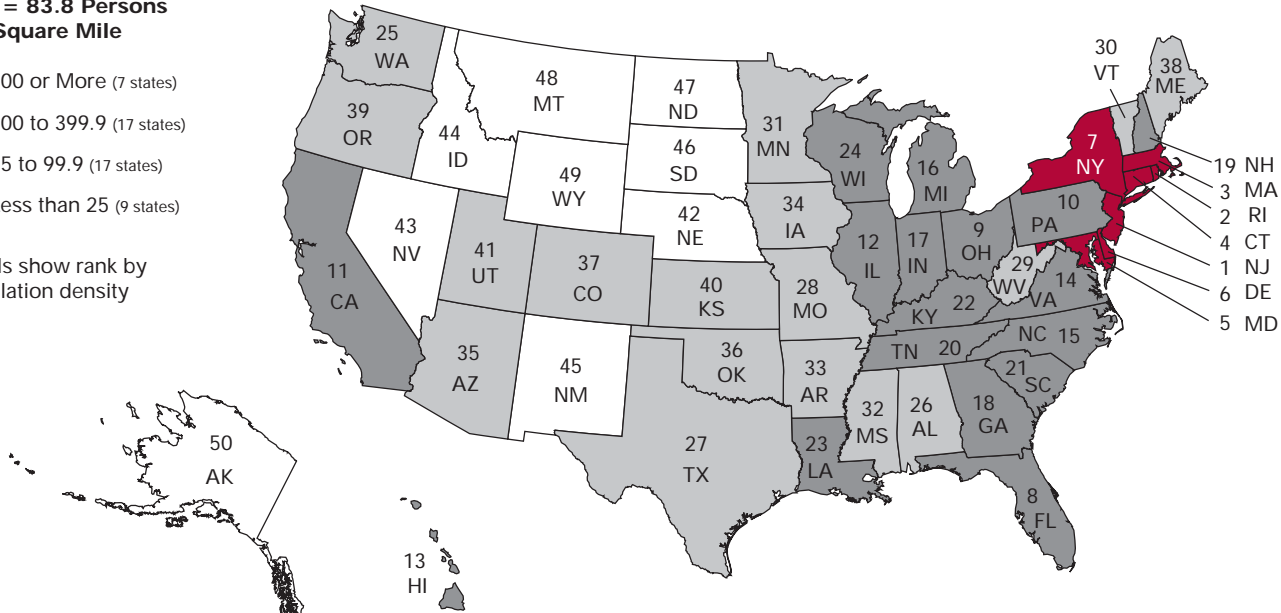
= 83.8 Persons
Square Mile

00 or More (7 states)

00 to 399.9 (17 states)

5 to 99.9 (17 states)

ess than 25 (9 states)

ls show rank by
lation density

25
WA

39
OR

44
ID

48
MT

47
ND

46
SD

49
WY

42
NE

43
NV

41
UT

37
CO

40
KS

11
CA

35
AZ

45
NM

36
OK

27
TX

31
MN

34
IA

28
MO

33
AR

23
LA

32
MS

26
AL

24
WI

16
MI

12
IL

17
IN

9
OH

22
KY

TN 20

18
GA

8
FL

21
SC

NC 15

14
VA

29
WV

10
PA

7
NY

30
VT

38
ME

19 NH

3 MA

2 RI

4 CT

1 NJ

6 DE

5 MD

50
AK

13
HI